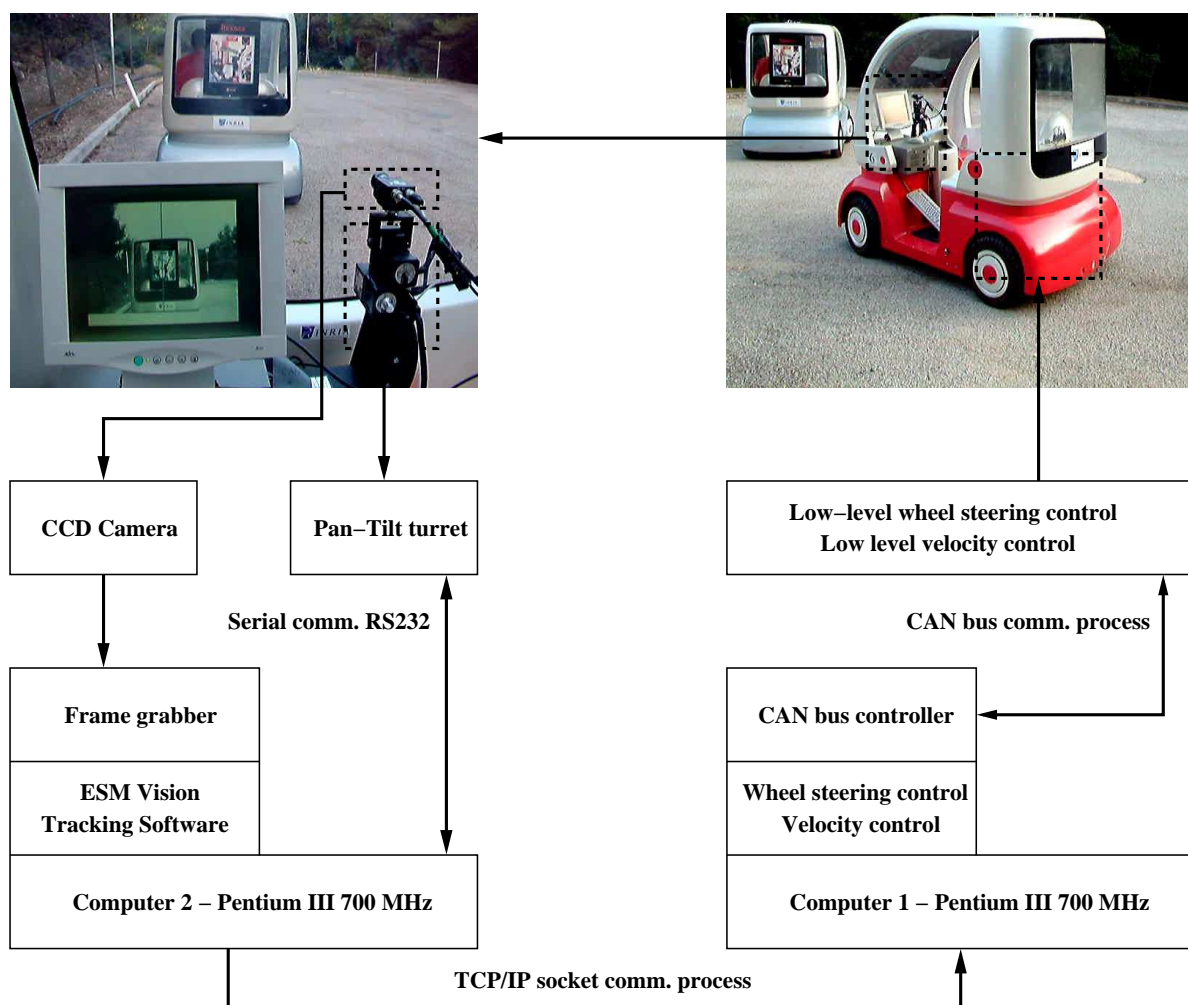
CCD Camera

Pan−Tilt turret

Serial comm. RS232

Frame grabber

ESM Vision Tracking Software

Computer 2 − Pentium III 700 MHz

Low−level wheel steering control
Low level velocity control

CAN bus comm. process

CAN bus controller

Wheel steering control
Velocity control

Computer 1 − Pentium III 700 MHz

TCP/IP socket comm. process